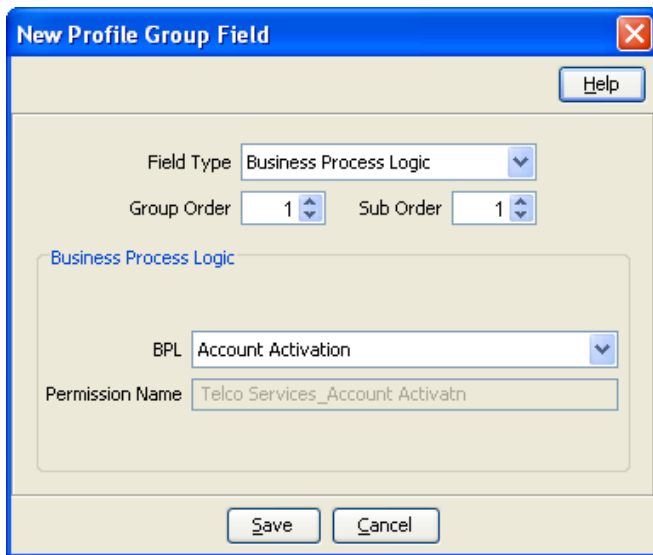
New Profile Group Field

Help

Field Type Business Process Logic

Group Order 1

Sub Order 1

Business Process Logic

BPL Account Activation

Permission Name Telco Services_Account Activatn

Save Cancel